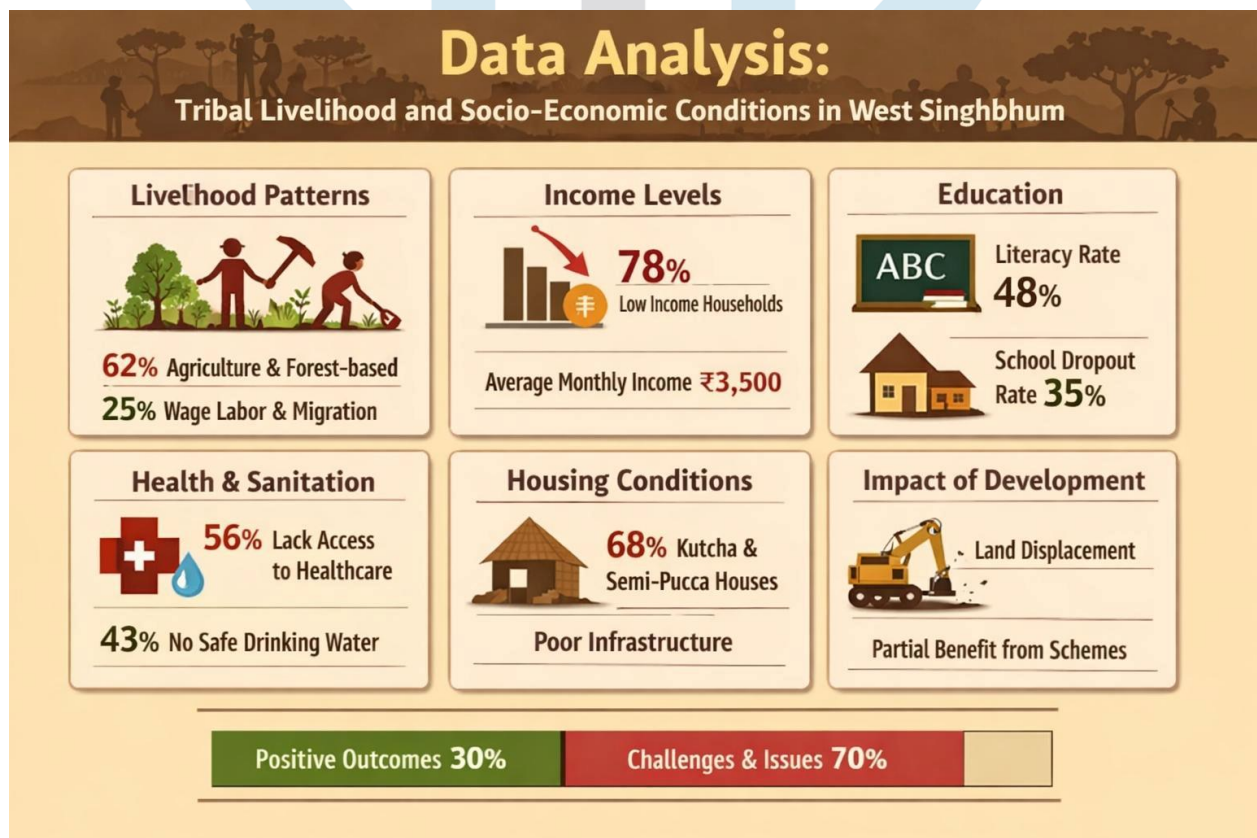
Data Analysis:
Tribal Livelihood and Socio-Economic Conditions in West Singhbhum

Livelihood Patterns
62% Agriculture & Forest-based
25% Wage Labor & Migration

Income Levels
78% Low Income Households
Average Monthly Income ₹3,500

Education
ABC
Literacy Rate 48%
School Dropout Rate 35%

Health & Sanitation
56% Lack Access to Healthcare
43% No Safe Drinking Water

Housing Conditions
68% Kutcha & Semi-Pucca Houses
Poor Infrastructure

Impact of Development
Land Displacement
Partial Benefit from Schemes

Positive Outcomes 30%
Challenges & Issues 70%